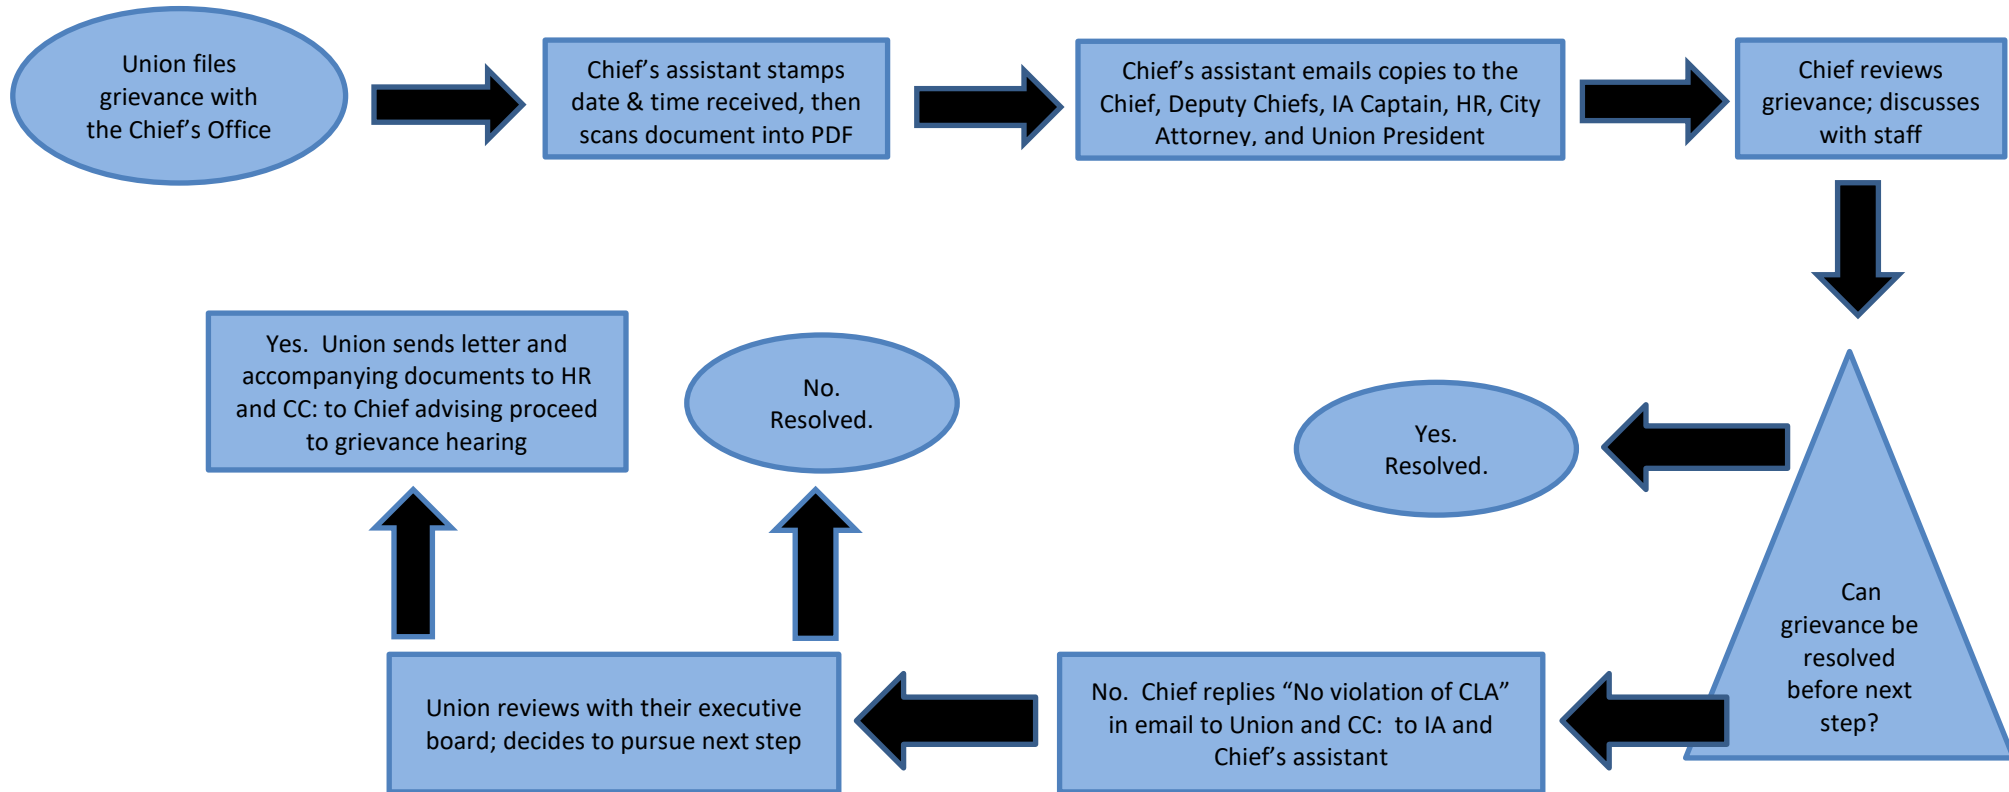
Union files grievance with the Chief's Office

Chief's assistant stamps date & time received, then scans document into PDF

Chief's assistant emails copies to the Chief, Deputy Chiefs, IA Captain, HR, City Attorney, and Union President

Chief reviews grievance; discusses with staff

Can grievance be resolved before next step?

Yes. Resolved.

No. Chief replies "No violation of CLA" in email to Union and CC: to IA and Chief's assistant

Union reviews with their executive board; decides to pursue next step

No. Resolved.

Yes. Union sends letter and accompanying documents to HR and CC: to Chief advising proceed to grievance hearing